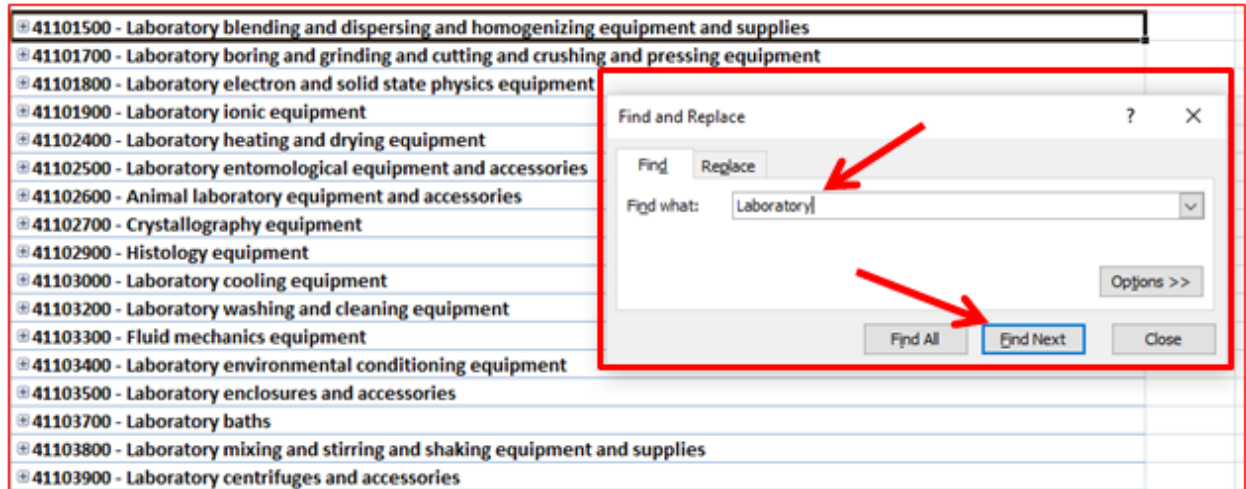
41101500 - Laboratory blending and dispersing and homogenizing equipment and supplies
41101700 - Laboratory boring and grinding and cutting and crushing and pressing equipment
41101800 - Laboratory electron and solid state physics equipment
41101900 - Laboratory ionic equipment
41102400 - Laboratory heating and drying equipment
41102500 - Laboratory entomological equipment and accessories
41102600 - Animal laboratory equipment and accessories
41102700 - Crystallography equipment
41102900 - Histology equipment
41103000 - Laboratory cooling equipment
41103200 - Laboratory washing and cleaning equipment
41103300 - Fluid mechanics equipment
41103400 - Laboratory environmental conditioning equipment
41103500 - Laboratory enclosures and accessories
41103700 - Laboratory baths
41103800 - Laboratory mixing and stirring and shaking equipment and supplies
41103900 - Laboratory centrifuges and accessories

Find and Replace
?
X
Find
Replace
Find what: Laboratory
Options >>
Find All
Find Next
Close